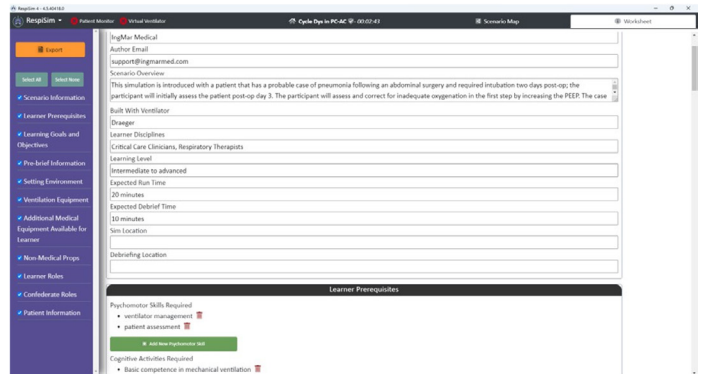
RespiSim 4 - 4.5.4048.0

RespiSim ▾ Patient Monitor Virtual Ventilator Cycle Ops in PC-AC - 00:02:43 Scenario Map Worksheet

Export

Select All Select None

Scenario Information

Learner Prerequisites

Learning Goals and Objectives

Pre-brief Information

Setting Environment

Ventilation Equipment

Additional Medical Equipment Available for Learner

Non-Medical Props

Learner Roles

Confederate Roles

Patient Information

IngMar Medical

Author Email

support@ingmarmed.com

Scenario Overview

This simulation is introduced with a patient that has a probable case of pneumonia following an abdominal surgery and required intubation two days post-op; the participant will initially assess the patient post-op day 3. The participant will assess and correct for inadequate oxygenation in the first step by increasing the PEEP. The case

Built With Ventilator

Draeger

Learner Disciplines

Critical Care Clinicians, Respiratory Therapists

Learning Level

Intermediate to advanced

Expected Run Time

20 minutes

Expected Debrief Time

10 minutes

Sim Location

Debriefing Location

Learner Prerequisites

Psychomotor Skills Required

• ventilator management
• patient assessment

Add New Psychomotor Skill

Cognitive Activities Required

• Basic competence in mechanical ventilation